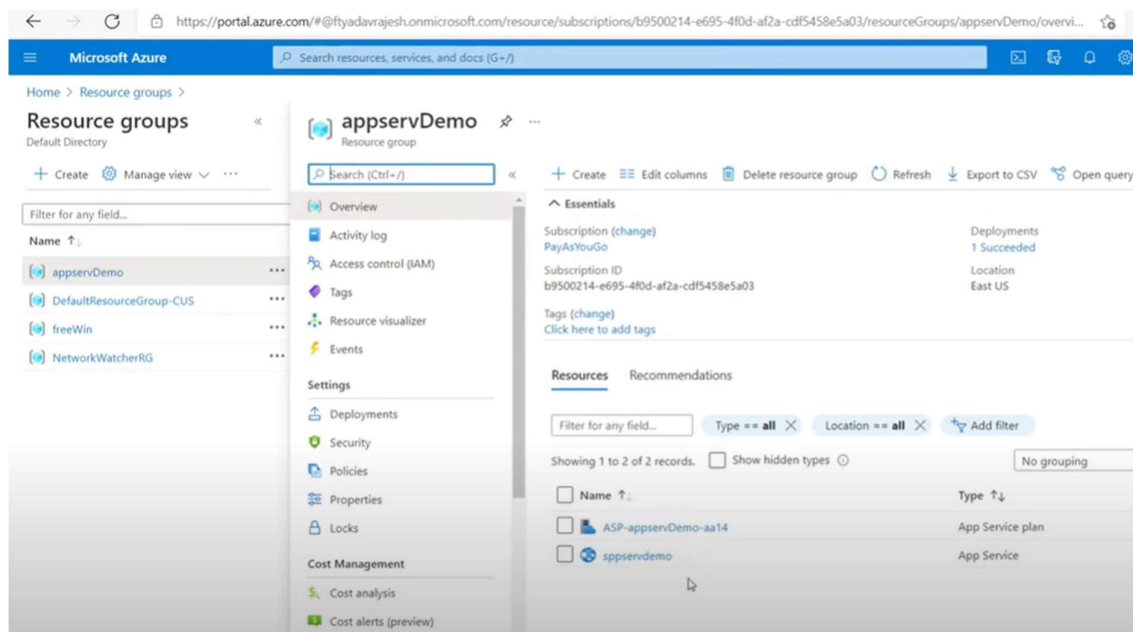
https://portal.azure.com/#@ftyadavrajesh.onmicrosoft.com/resource/subscriptions/b9500214-e695-4f0d-af2a-cdf5458e5a03/resourceGroups/appservDemo/overvi...

Microsoft Azure

Search resources, services, and docs (G+/)

Home > Resource groups >

Resource groups
Default Directory

+ Create  Manage view  ...

Filter for any field...

Name ↑↓

appservDemo ...
DefaultResourceGroup-CUS ...
freeWin ...
NetworkWatcherRG ...

appservDemo
Resource group

Search (Ctrl+/)

Overview
Activity log
Access control (IAM)
Tags
Resource visualizer
Events

Settings

Deployments
Security
Policies
Properties
Locks

Cost Management

Cost analysis
Cost alerts (preview)

+ Create  Edit columns  Delete resource group  Refresh  Export to CSV  Open query

Essentials

Subscription (change)
PayAsYouGo

Subscription ID
b9500214-e695-4f0d-af2a-cdf5458e5a03

Tags (change)
Click here to add tags

Deployments
1 Succeeded

Location
East US

Resources  Recommendations

Filter for any field...  Type == all  Location == all  Add filter

Showing 1 to 2 of 2 records.  Show hidden types

No grouping

| Name ↑↓ | Type ↑↓ |
|---|---|
| ASP-appservDemo-aa14 | App Service plan |
| sppservdemo | App Service |